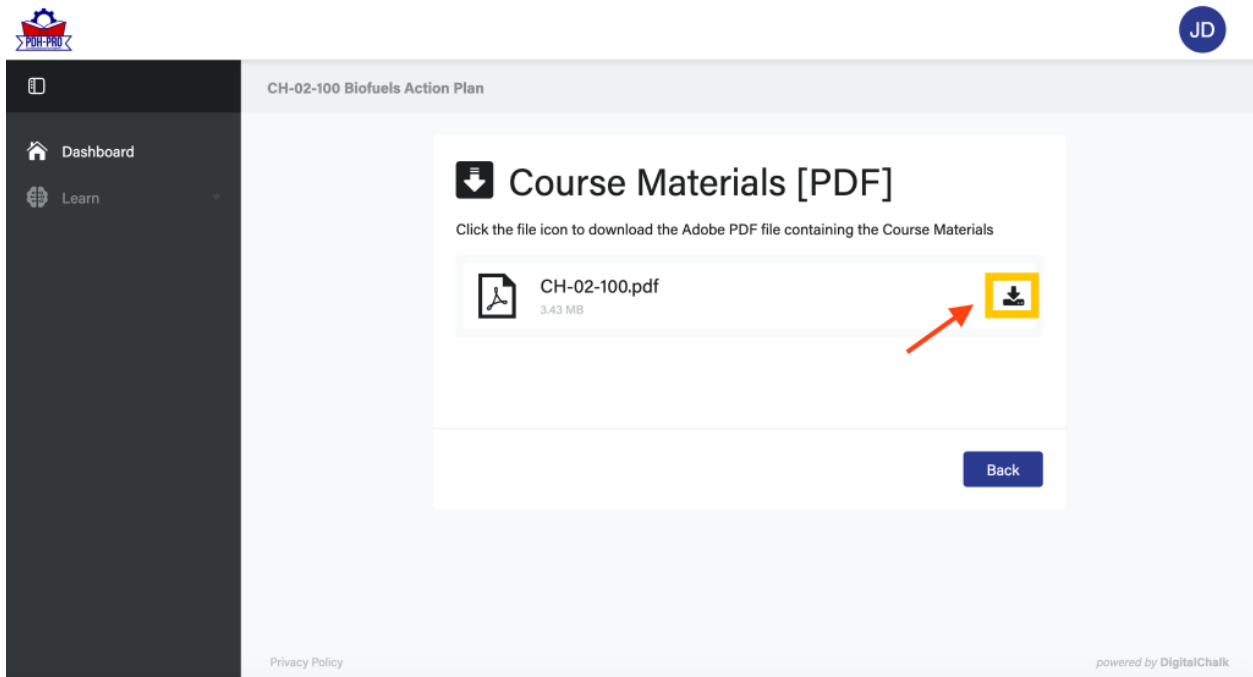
PDH-PRO

JD

CH-02-100 Biofuels Action Plan

Dashboard

Learn

Course Materials [PDF]

Click the file icon to download the Adobe PDF file containing the Course Materials

CH-02-100.pdf
3.43 MB

Back

Privacy Policy

powered by DigitalChalk